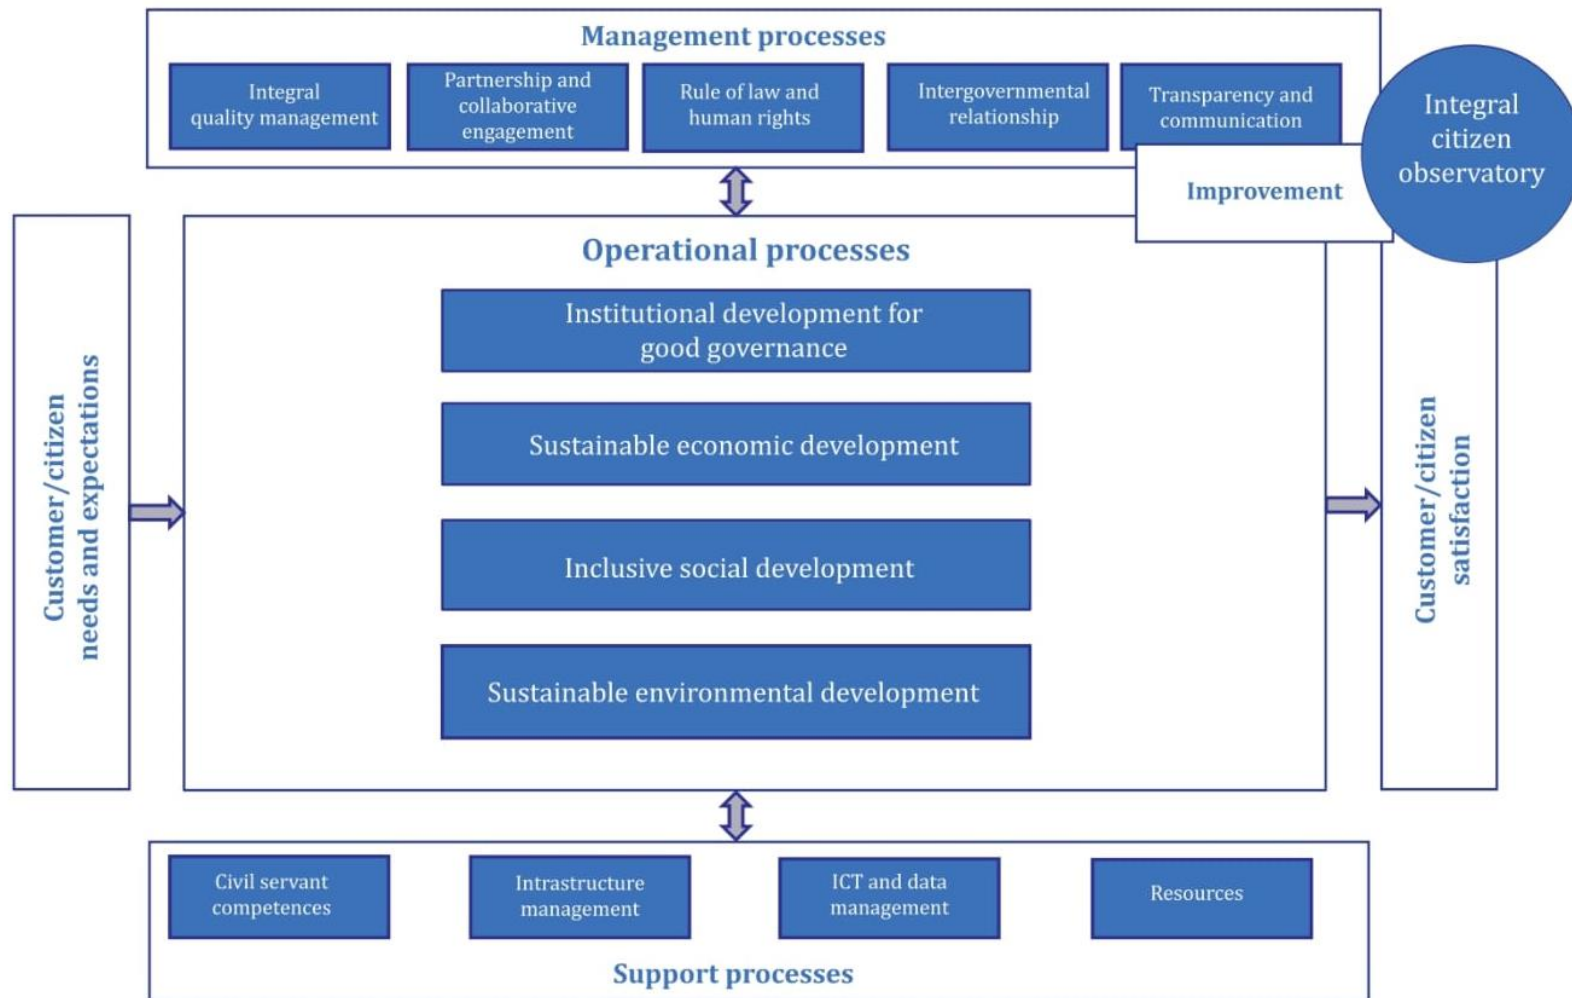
Management processes

Integral quality management

Partnership and collaborative engagement

Rule of law and human rights

Intergovernmental relationship

Transparency and communication

Integral citizen observatory

Improvement

Customer/citizen needs and expectations

Operational processes

Institutional development for good governance

Sustainable economic development

Inclusive social development

Sustainable environmental development

Customer/citizen satisfaction

Civil servant competences

Intrastructure management

ICT and data management

Resources

Support processes